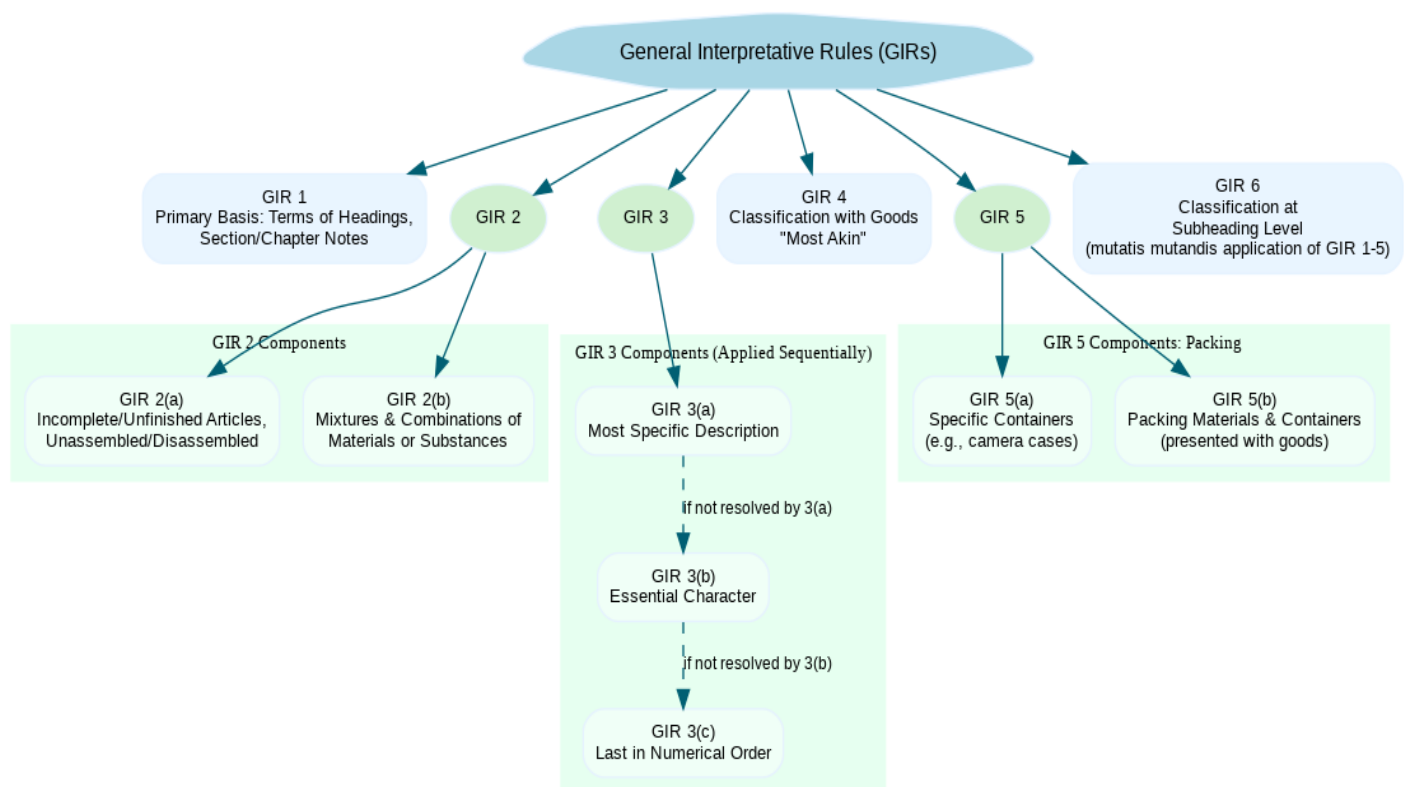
General Interpretative Rules (GIRs)

GIR 1
Primary Basis: Terms of Headings, Section/Chapter Notes

GIR 2

GIR 3

GIR 4
Classification with Goods "Most Akin"

GIR 5

GIR 6
Classification at Subheading Level
(mutatis mutandis application of GIR 1-5)

GIR 2 Components

GIR 2(a)
Incomplete/Unfinished Articles, Unassembled/Disassembled

GIR 2(b)
Mixtures & Combinations of Materials or Substances

GIR 3 Components (Applied Sequentially)

GIR 3(a)
Most Specific Description

if not resolved by 3(a)

GIR 3(b)
Essential Character

if not resolved by 3(b)

GIR 3(c)
Last in Numerical Order

GIR 5 Components: Packing

GIR 5(a)
Specific Containers
(e.g., camera cases)

GIR 5(b)
Packing Materials & Containers
(presented with goods)